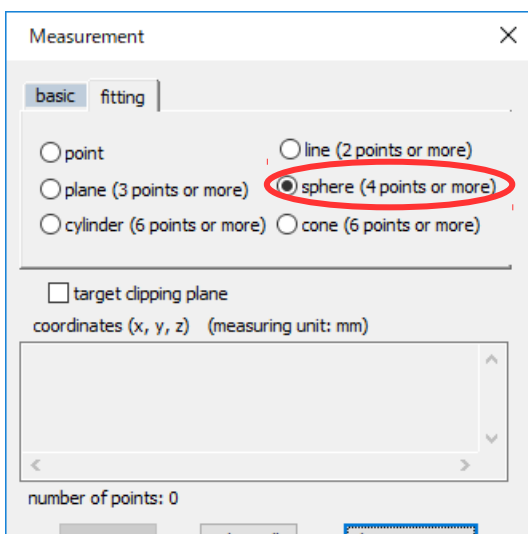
Measurement

basic fitting

point
line (2 points or more)
plane (3 points or more)
sphere (4 points or more)
cylinder (6 points or more)
cone (6 points or more)

target clipping plane

coordinates (x, y, z) (measuring unit: mm)

number of points: 0